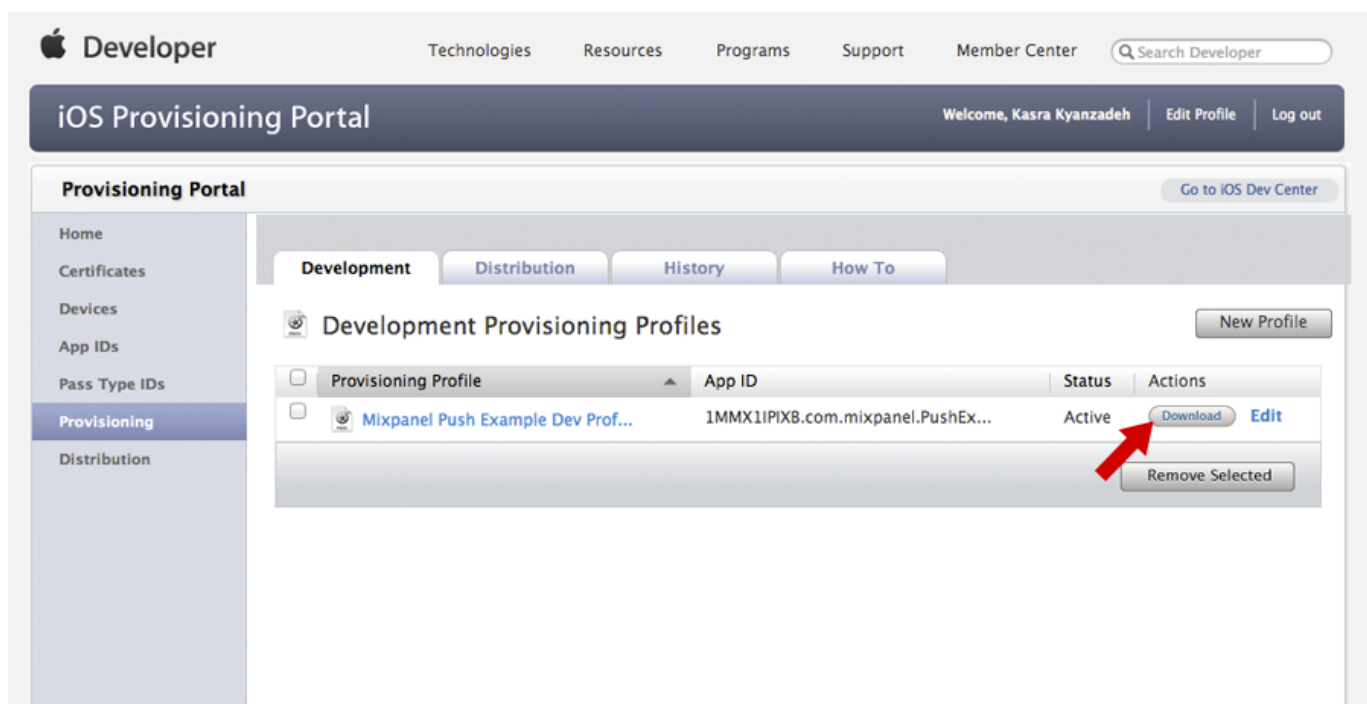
Developer

Technologies Resources Programs Support Member Center Search Developer

iOS Provisioning Portal

Welcome, Kasra Kyanzadeh | Edit Profile | Log out

Provisioning Portal

Go to iOS Dev Center

Home
Certificates
Devices
App IDs
Pass Type IDs
Provisioning
Distribution

Development Distribution History How To

Development Provisioning Profiles

New Profile

| | Provisioning Profile | App ID | Status | Actions |
|---|---|---|---|---|
| | Mixpanel Push Example Dev Prof... | 1MMX1IPIXB.com.mixpanel.PushEx... | Active | Download Edit |

Remove Selected